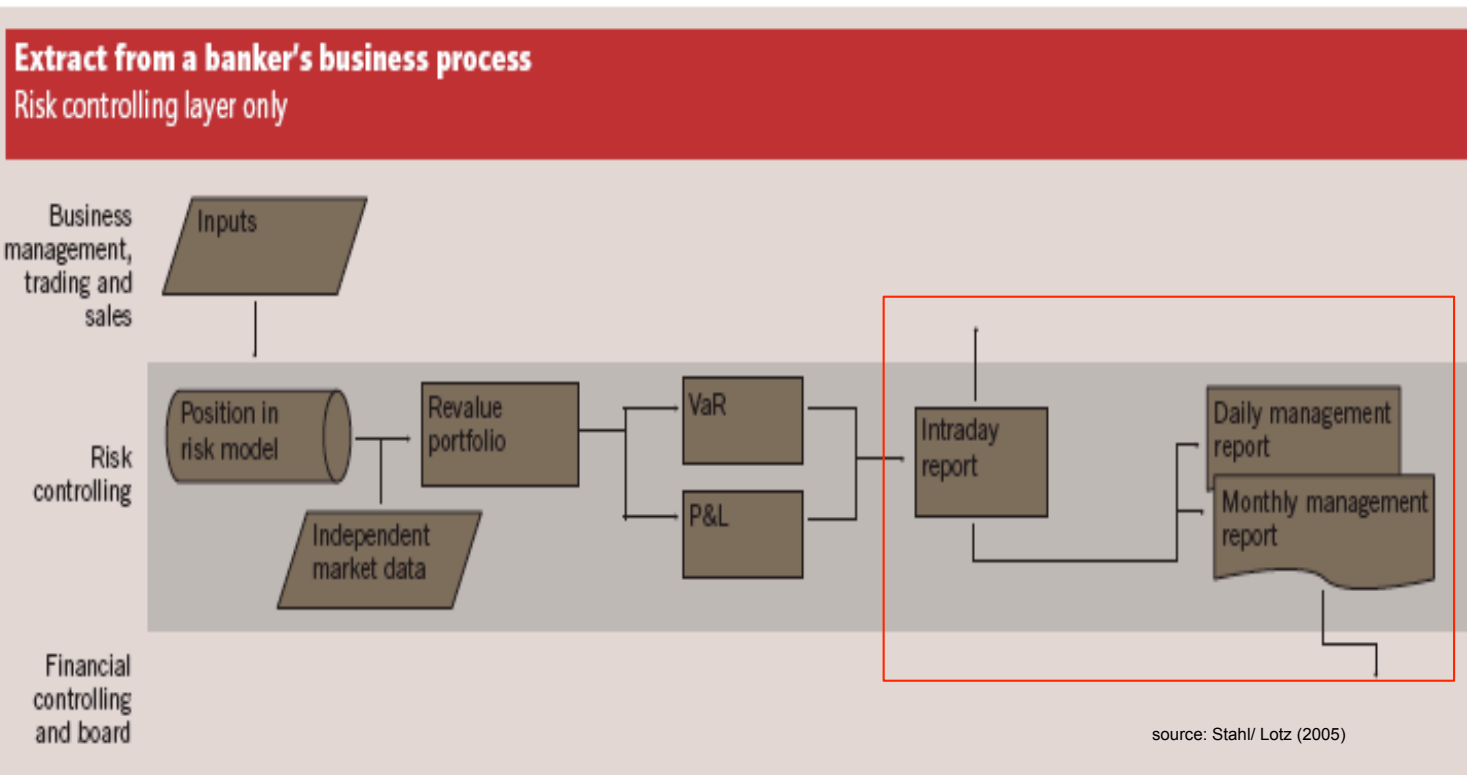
Extract from a banker's business process
Risk controlling layer only

Business management, trading and sales

Inputs

Risk controlling

Position in risk model

Independent market data

Revalue portfolio

VaR

P&L

Intraday report

Daily management report

Monthly management report

Financial controlling and board

source: Stahl/ Lotz (2005)